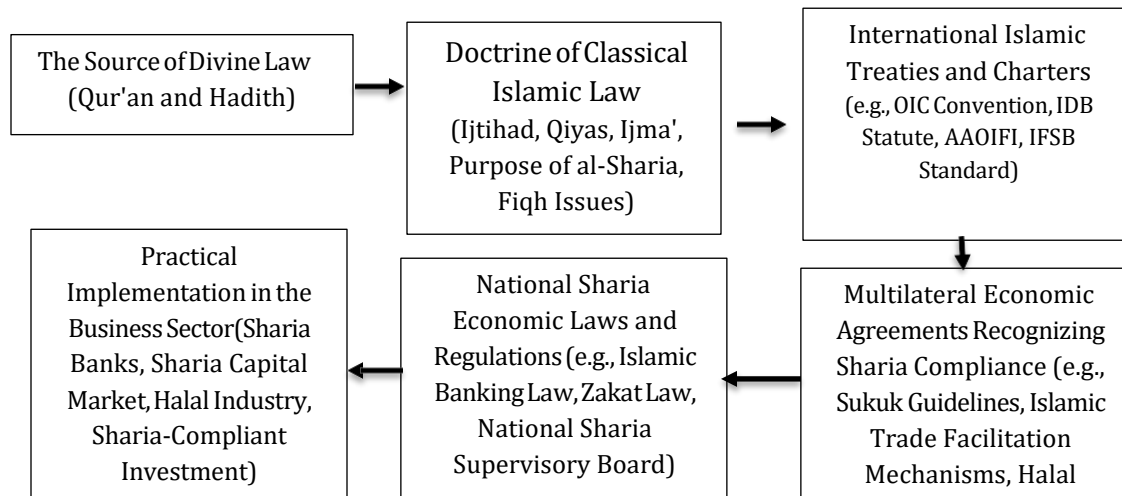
The Source of Divine Law (Qur'an and Hadith)

Doctrine of Classical Islamic Law (Ijtihad, Qiyas, Ijma', Purpose of al-Sharia, Fiqh Issues)

International Islamic Treaties and Charters (e.g., OIC Convention, IDB Statute, AAOIFI, IFSB Standard)

Multilateral Economic Agreements Recognizing Sharia Compliance (e.g., Sukuk Guidelines, Islamic Trade Facilitation Mechanisms, Halal

National Sharia Economic Laws and Regulations (e.g., Islamic Banking Law, Zakat Law, National Sharia Supervisory Board)

Practical Implementation in the Business Sector (Sharia Banks, Sharia Capital Market, Halal Industry, Sharia-Compliant Investment)